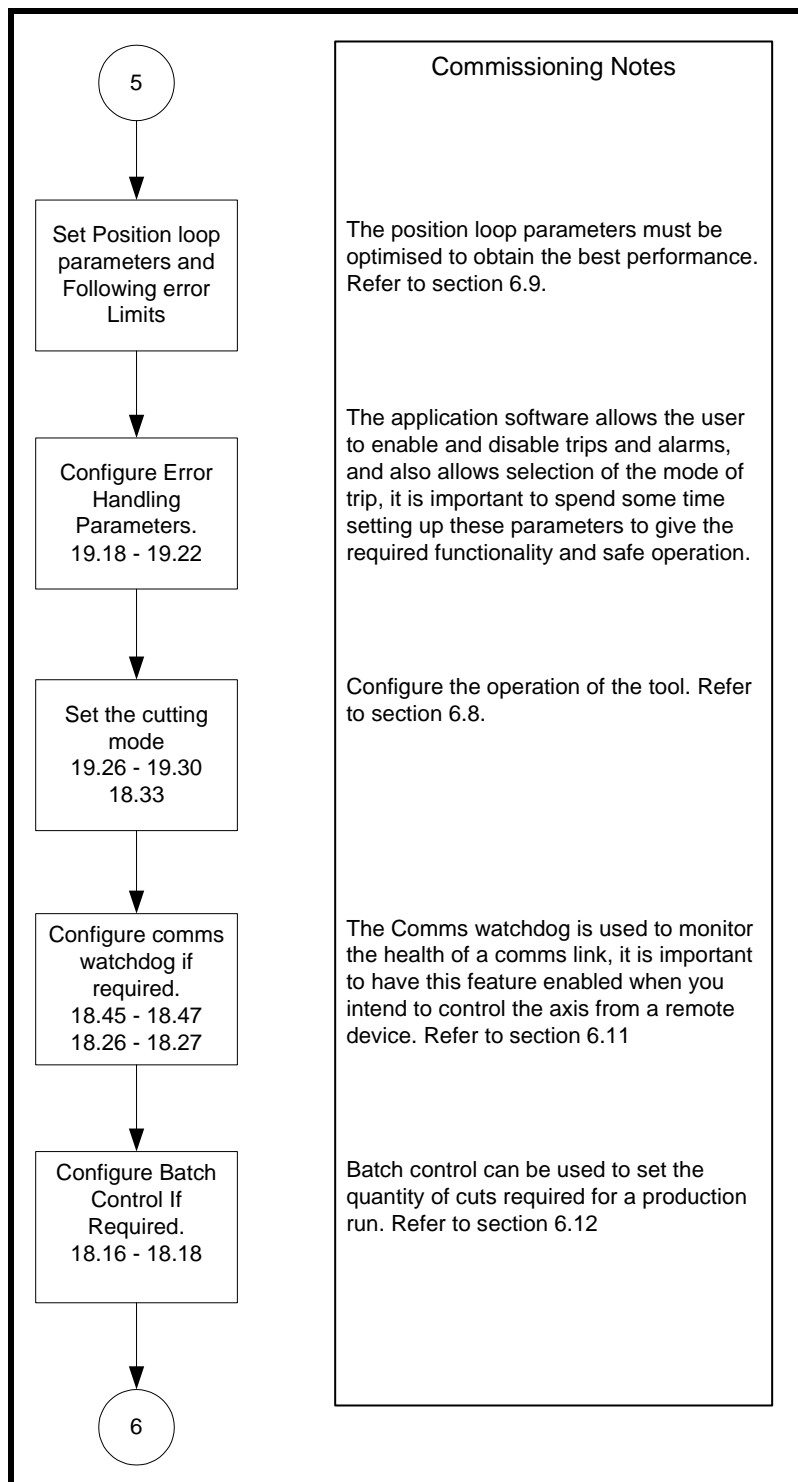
5

Set Position loop parameters and Following error Limits

Configure Error Handling Parameters. 19.18 - 19.22

Set the cutting mode 19.26 - 19.30 18.33

Configure comms watchdog if required. 18.45 - 18.47 18.26 - 18.27

Configure Batch Control If Required. 18.16 - 18.18

6

Commissioning Notes

The position loop parameters must be optimised to obtain the best performance. Refer to section 6.9.

The application software allows the user to enable and disable trips and alarms, and also allows selection of the mode of trip, it is important to spend some time setting up these parameters to give the required functionality and safe operation.

Configure the operation of the tool. Refer to section 6.8.

The Comms watchdog is used to monitor the health of a comms link, it is important to have this feature enabled when you intend to control the axis from a remote device. Refer to section 6.11

Batch control can be used to set the quantity of cuts required for a production run. Refer to section 6.12